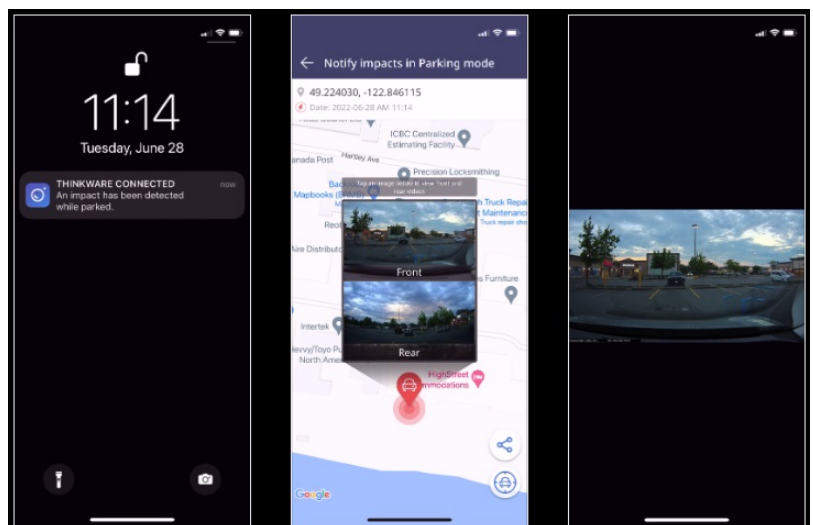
11:14
Tuesday, June 28

THINKWARE CONNECTED
now
An impact has been detected while parked.

Notify impacts in Parking mode
49.224030, -122.846115
Date: 2022-06-28 AM 11:14

ICBC Centralized Estimating Facility
Hartley Ave
anada Post
Precision Locksmithing
Tap an image below to view front and rear videos
Mapbooks
Truck Repair
Maintenance
Truck repair shop
Front
aire Distribut
Furniture
Intertek
Chevy/Toyo
North Ame
Rear
HighStreet
mmodations
Google